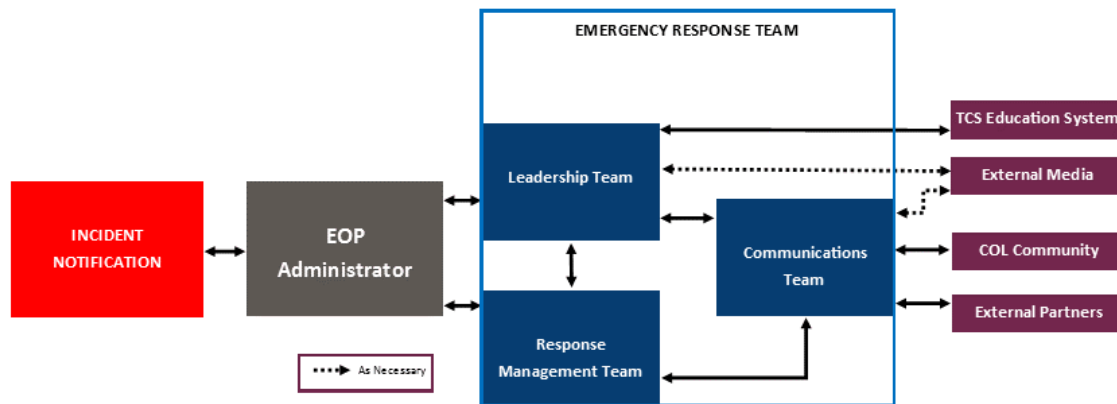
EMERGENCY RESPONSE TEAM

TCS Education System

External Media

Leadership Team

INCIDENT NOTIFICATION

EOP Administrator

Communications Team

COL Community

External Partners

Response Management Team

As Necessary